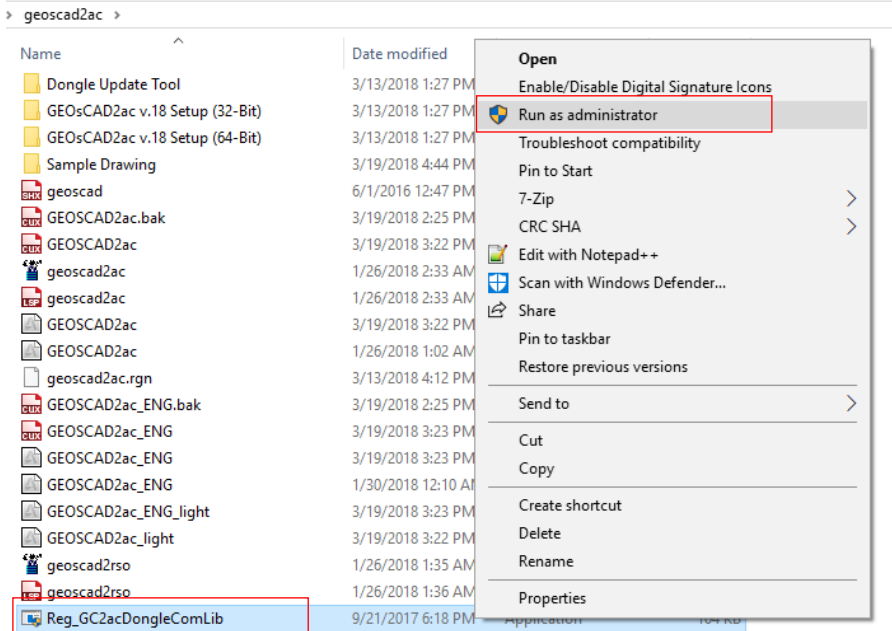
› geoscad2ac ›

| Name | Date modified |
|---|---|
| Dongle Update Tool | 3/13/2018 1:27 PM |
| GEOsCAD2ac v.18 Setup (32-Bit) | 3/13/2018 1:27 PM |
| GEOsCAD2ac v.18 Setup (64-Bit) | 3/13/2018 1:27 PM |
| Sample Drawing | 3/19/2018 4:44 PM |
| geoscad | 6/1/2016 12:47 PM |
| GEOSCAD2ac.bak | 3/19/2018 2:25 PM |
| GEOSCAD2ac | 3/19/2018 3:22 PM |
| geoscad2ac | 1/26/2018 2:33 AM |
| geoscad2ac | 1/26/2018 2:33 AM |
| GEOSCAD2ac | 3/19/2018 3:22 PM |
| GEOSCAD2ac | 1/26/2018 1:02 AM |
| geoscad2ac.rgn | 3/13/2018 4:12 PM |
| GEOSCAD2ac_ENG.bak | 3/19/2018 2:25 PM |
| GEOSCAD2ac_ENG | 3/19/2018 3:23 PM |
| GEOSCAD2ac_ENG | 3/19/2018 3:23 PM |
| GEOSCAD2ac_ENG | 1/30/2018 12:10 AM |
| GEOSCAD2ac_ENG_light | 3/19/2018 3:23 PM |
| GEOSCAD2ac_light | 3/19/2018 3:22 PM |
| geoscad2rso | 1/26/2018 1:35 AM |
| geoscad2rso | 1/26/2018 1:36 AM |
| Reg_GC2acDongleComLib | 9/21/2017 6:18 PM |

Open
Enable/Disable Digital Signature Icons
Run as administrator
Troubleshoot compatibility
Pin to Start
7-Zip
CRC SHA
Edit with Notepad++
Scan with Windows Defender...
Share
Pin to taskbar
Restore previous versions
Send to
Cut
Copy
Create shortcut
Delete
Rename
Properties